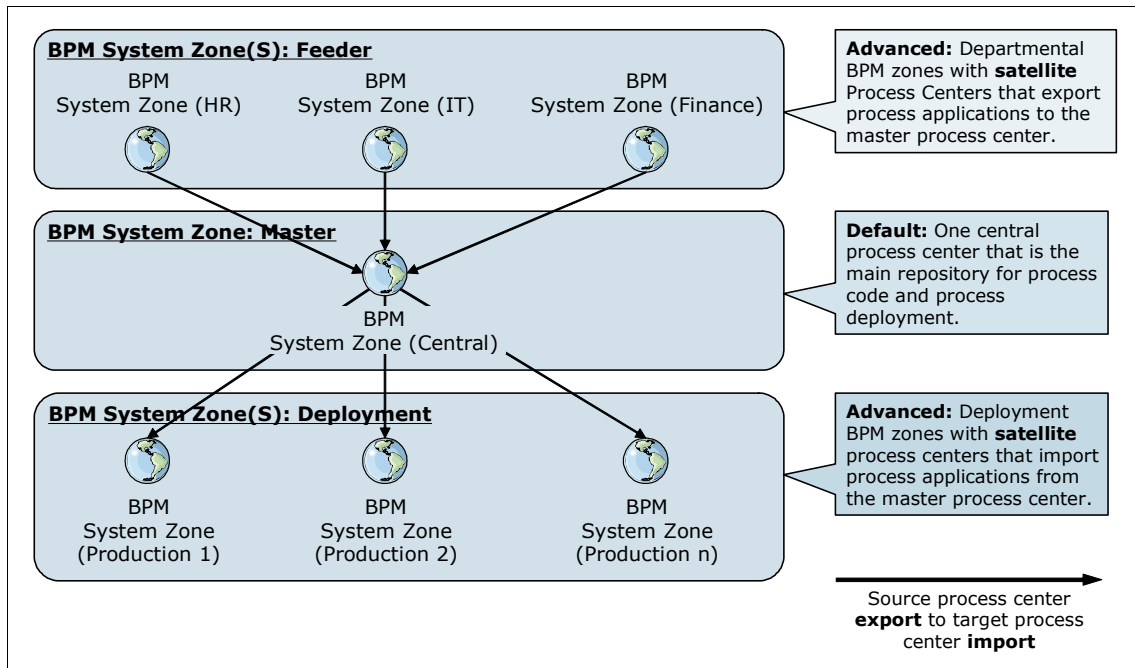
**BPM System Zone(S): Feeder**

BPM System Zone (HR)

BPM System Zone (IT)

BPM System Zone (Finance)

**Advanced:** Departmental BPM zones with **satellite** Process Centers that export process applications to the master process center.

**BPM System Zone: Master**

BPM System Zone (Central)

**Default:** One central process center that is the main repository for process code and process deployment.

**BPM System Zone(S): Deployment**

BPM System Zone (Production 1)

BPM System Zone (Production 2)

BPM System Zone (Production n)

**Advanced:** Deployment BPM zones with **satellite** process centers that import process applications from the master process center.

Source process center **export** to target process center **import**